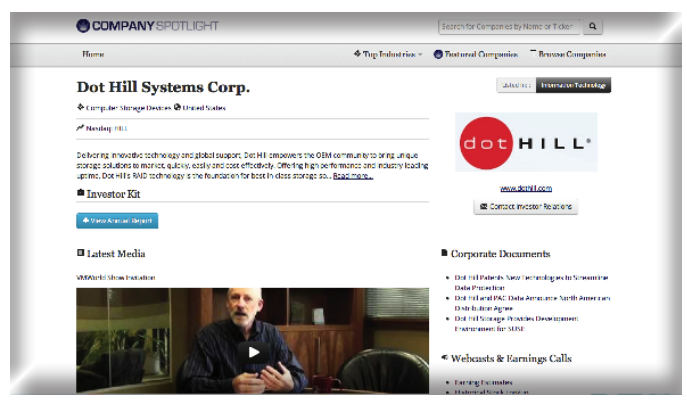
COMPANYSPOTLIGHT

Search for Companies by Name or Ticker

Home

Top Industries

Featured Companies

Browse Companies

Dot Hill Systems Corp.

Computer Storage Devices United States

Nasdaq: HILL

Delivering innovative technology and global support, Dot Hill empowers the OEM community to bring unique storage solutions to market, quickly, easily and cost effectively. Offering high performance and industry leading uptime, Dot Hill's RAID technology is the foundation for best in class storage so... Read more...

Investor Kit

View Annual Report

Latest Media

VMWorld Show Invitation

Salesforce Information Technology

dot HILL

www.dothill.com

Contact Investor Relations

Corporate Documents

Dot Hill Patents New Technologies to Streamline Data Protection

Dot Hill and PAC Data Announce North American Distribution Agree

Dot Hill Storage Provides Development Environment for SUSE

Webcasts & Earnings Calls

Earning Estimates

Historical Stock Lookup